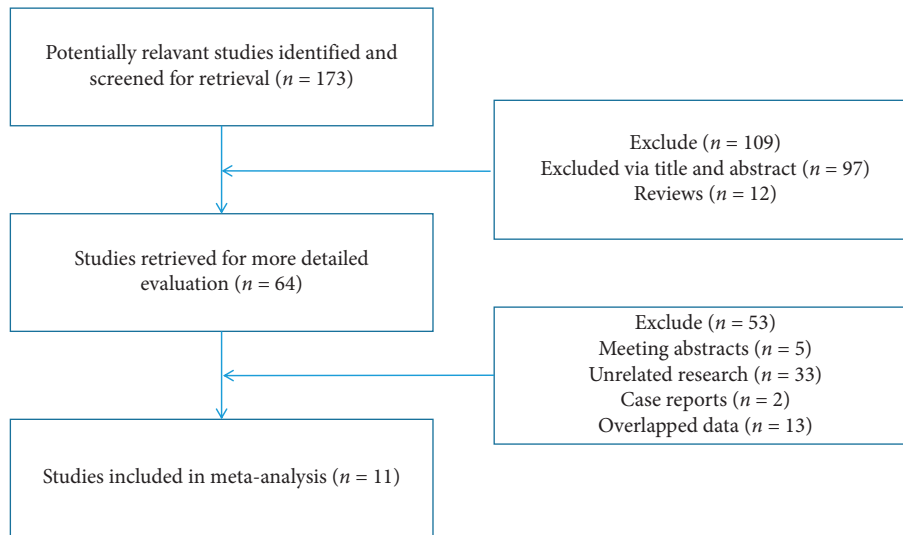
Potentially relavant studies identified and screened for retrieval ($n = 173$)

Exclude ($n = 109$)
Excluded via title and abstract ($n = 97$)
Reviews ($n = 12$)

Studies retrieved for more detailed evaluation ($n = 64$)

Exclude ($n = 53$)
Meeting abstracts ($n = 5$)
Unrelated research ($n = 33$)
Case reports ($n = 2$)
Overlapped data ($n = 13$)

Studies included in meta-analysis ($n = 11$)